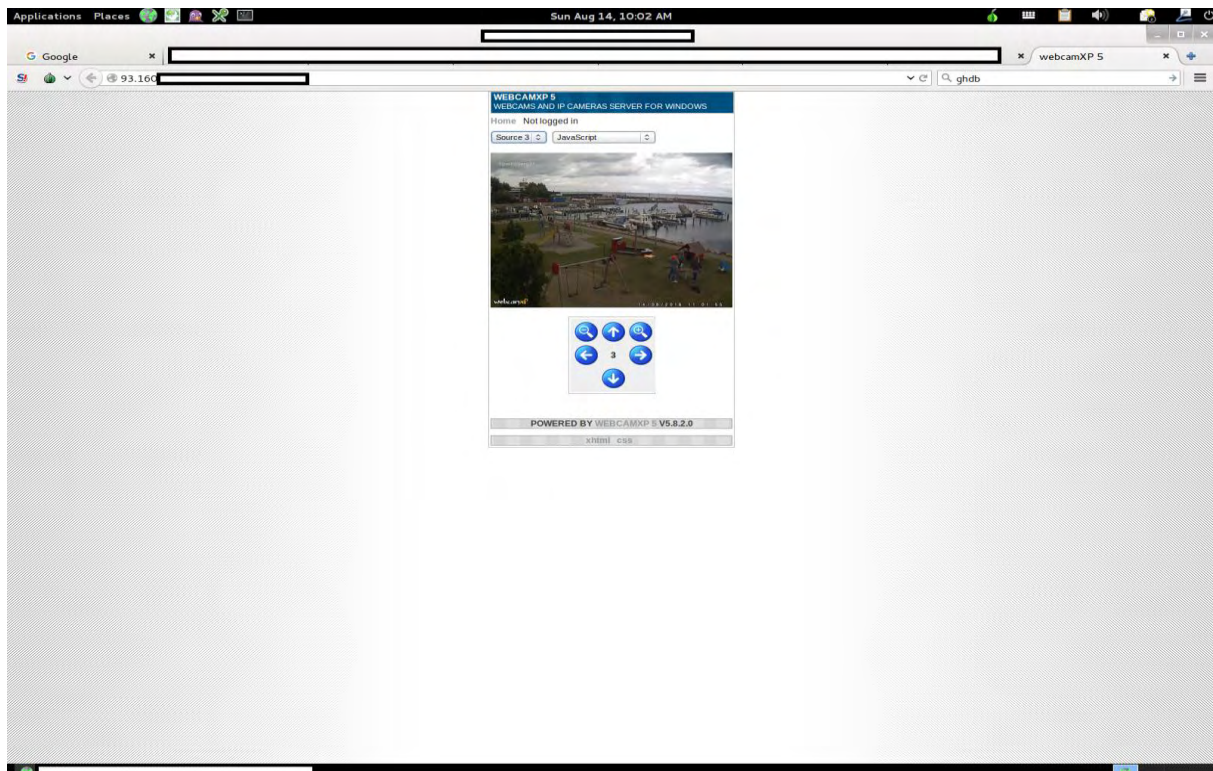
Applications Places

Sun Aug 14, 10:02 AM

Google

webcamXP 5

93.160

ghdb

WEBCAMXP 5
WEBCAMS AND IP CAMERAS SERVER FOR WINDOWS

Home Not logged in

Source 3 JavaScript

webcamxp

3

POWERED BY WEBCAMXP 5 V5.8.2.0

xhtml css